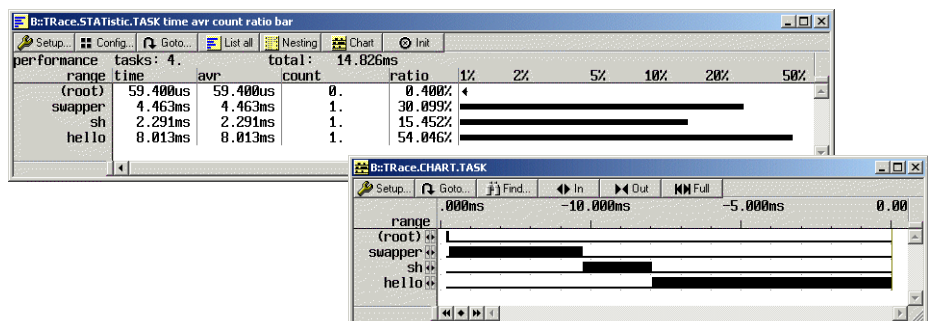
B::TRace.STATistic.TASK time avr count ratio bar

Setup... Config... Goto... List all Nesting Chart Init

performance tasks: 4. total: 14.826ms

| range | time | avr | count | ratio | 1% 2% 5% 10% 20% 50% |
|---|---|---|---|---|---|
| (root) | 59.400us | 59.400us | 0. | 0.400% | |
| swapper | 4.463ms | 4.463ms | 1. | 30.099% | |
| sh | 2.291ms | 2.291ms | 1. | 15.452% | |
| hello | 8.013ms | 8.013ms | 1. | 54.046% | |

B::TRace.CHART.TASK

Setup... Goto... Find... In Out Full

range .000ms -10.000ms -5.000ms 0.00

(root)
swapper
sh
hello